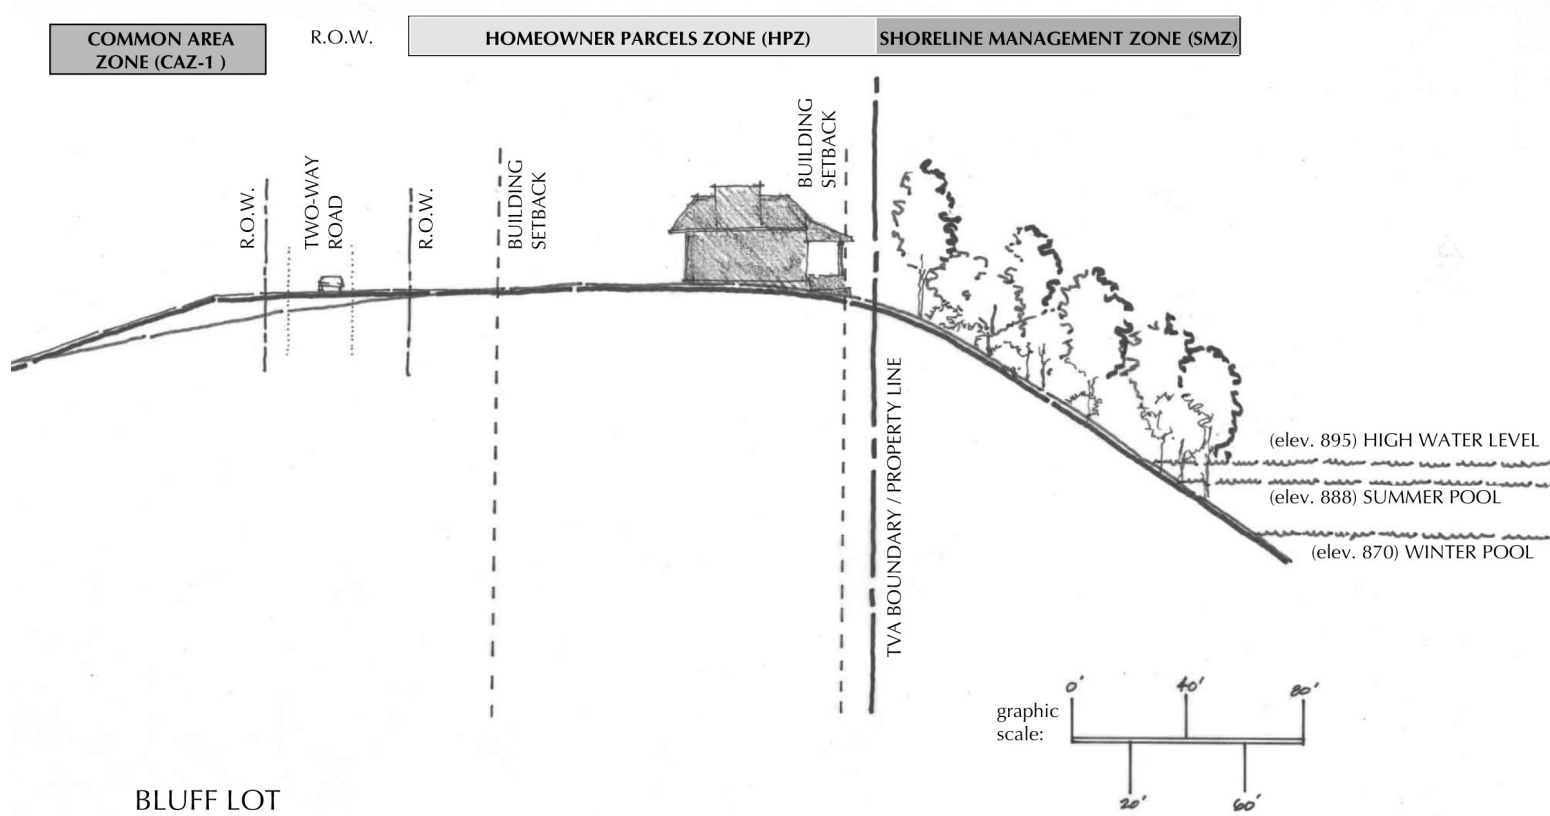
COMMON AREA ZONE (CAZ-1 )

R.O.W.

HOMEOWNER PARCELS ZONE (HPZ)

SHORELINE MANAGEMENT ZONE (SMZ)

R.O.W.

TWO-WAY ROAD

R.O.W.

BUILDING SETBACK

BUILDING SETBACK

TVA BOUNDARY / PROPERTY LINE

(elev. 895) HIGH WATER LEVEL

(elev. 888) SUMMER POOL

(elev. 870) WINTER POOL

graphic scale:

0'

40'

80'

20'

60'

BLUFF LOT